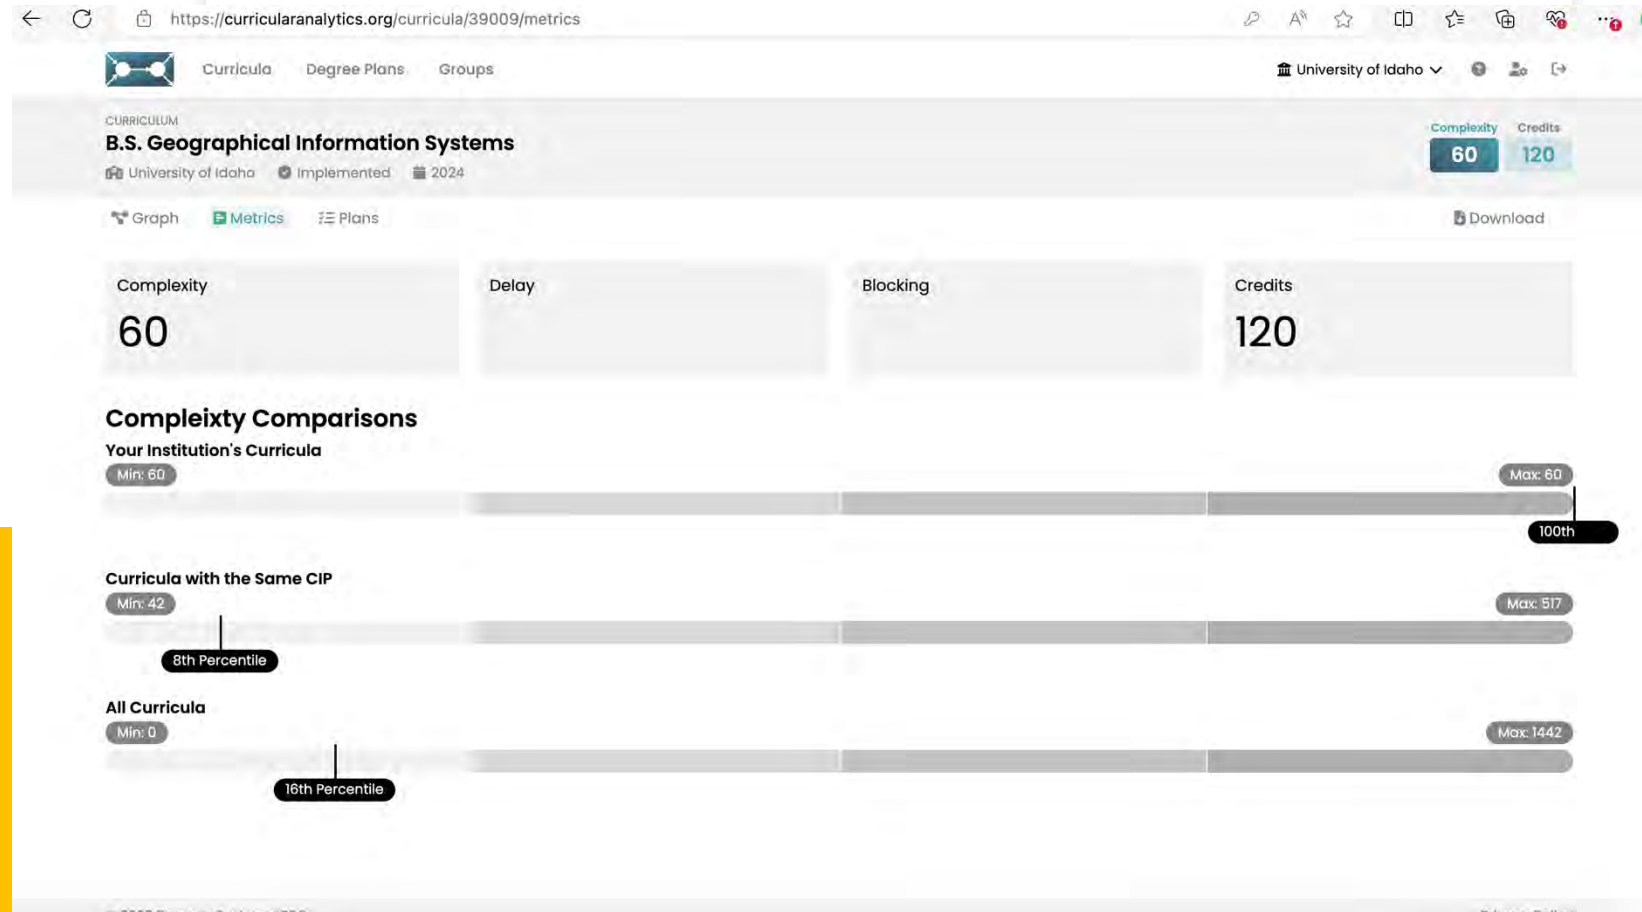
https://curricularanalytics.org/curricula/39009/metrics

Curricula Degree Plans Groups

University of Idaho

CURRICULUM
B.S. Geographical Information Systems
University of Idaho Implemented 2024

Complexity 60 Credits 120

Graph Metrics Plans Download

Complexity
60

Delay

Blocking

Credits
120

Compleixty Comparisons

Your Institution's Curricula
Min: 60 Max: 60
100th

Curricula with the Same CIP
Min: 42 Max: 517
8th Percentile

All Curricula
Min: 0 Max: 1442
16th Percentile

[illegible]